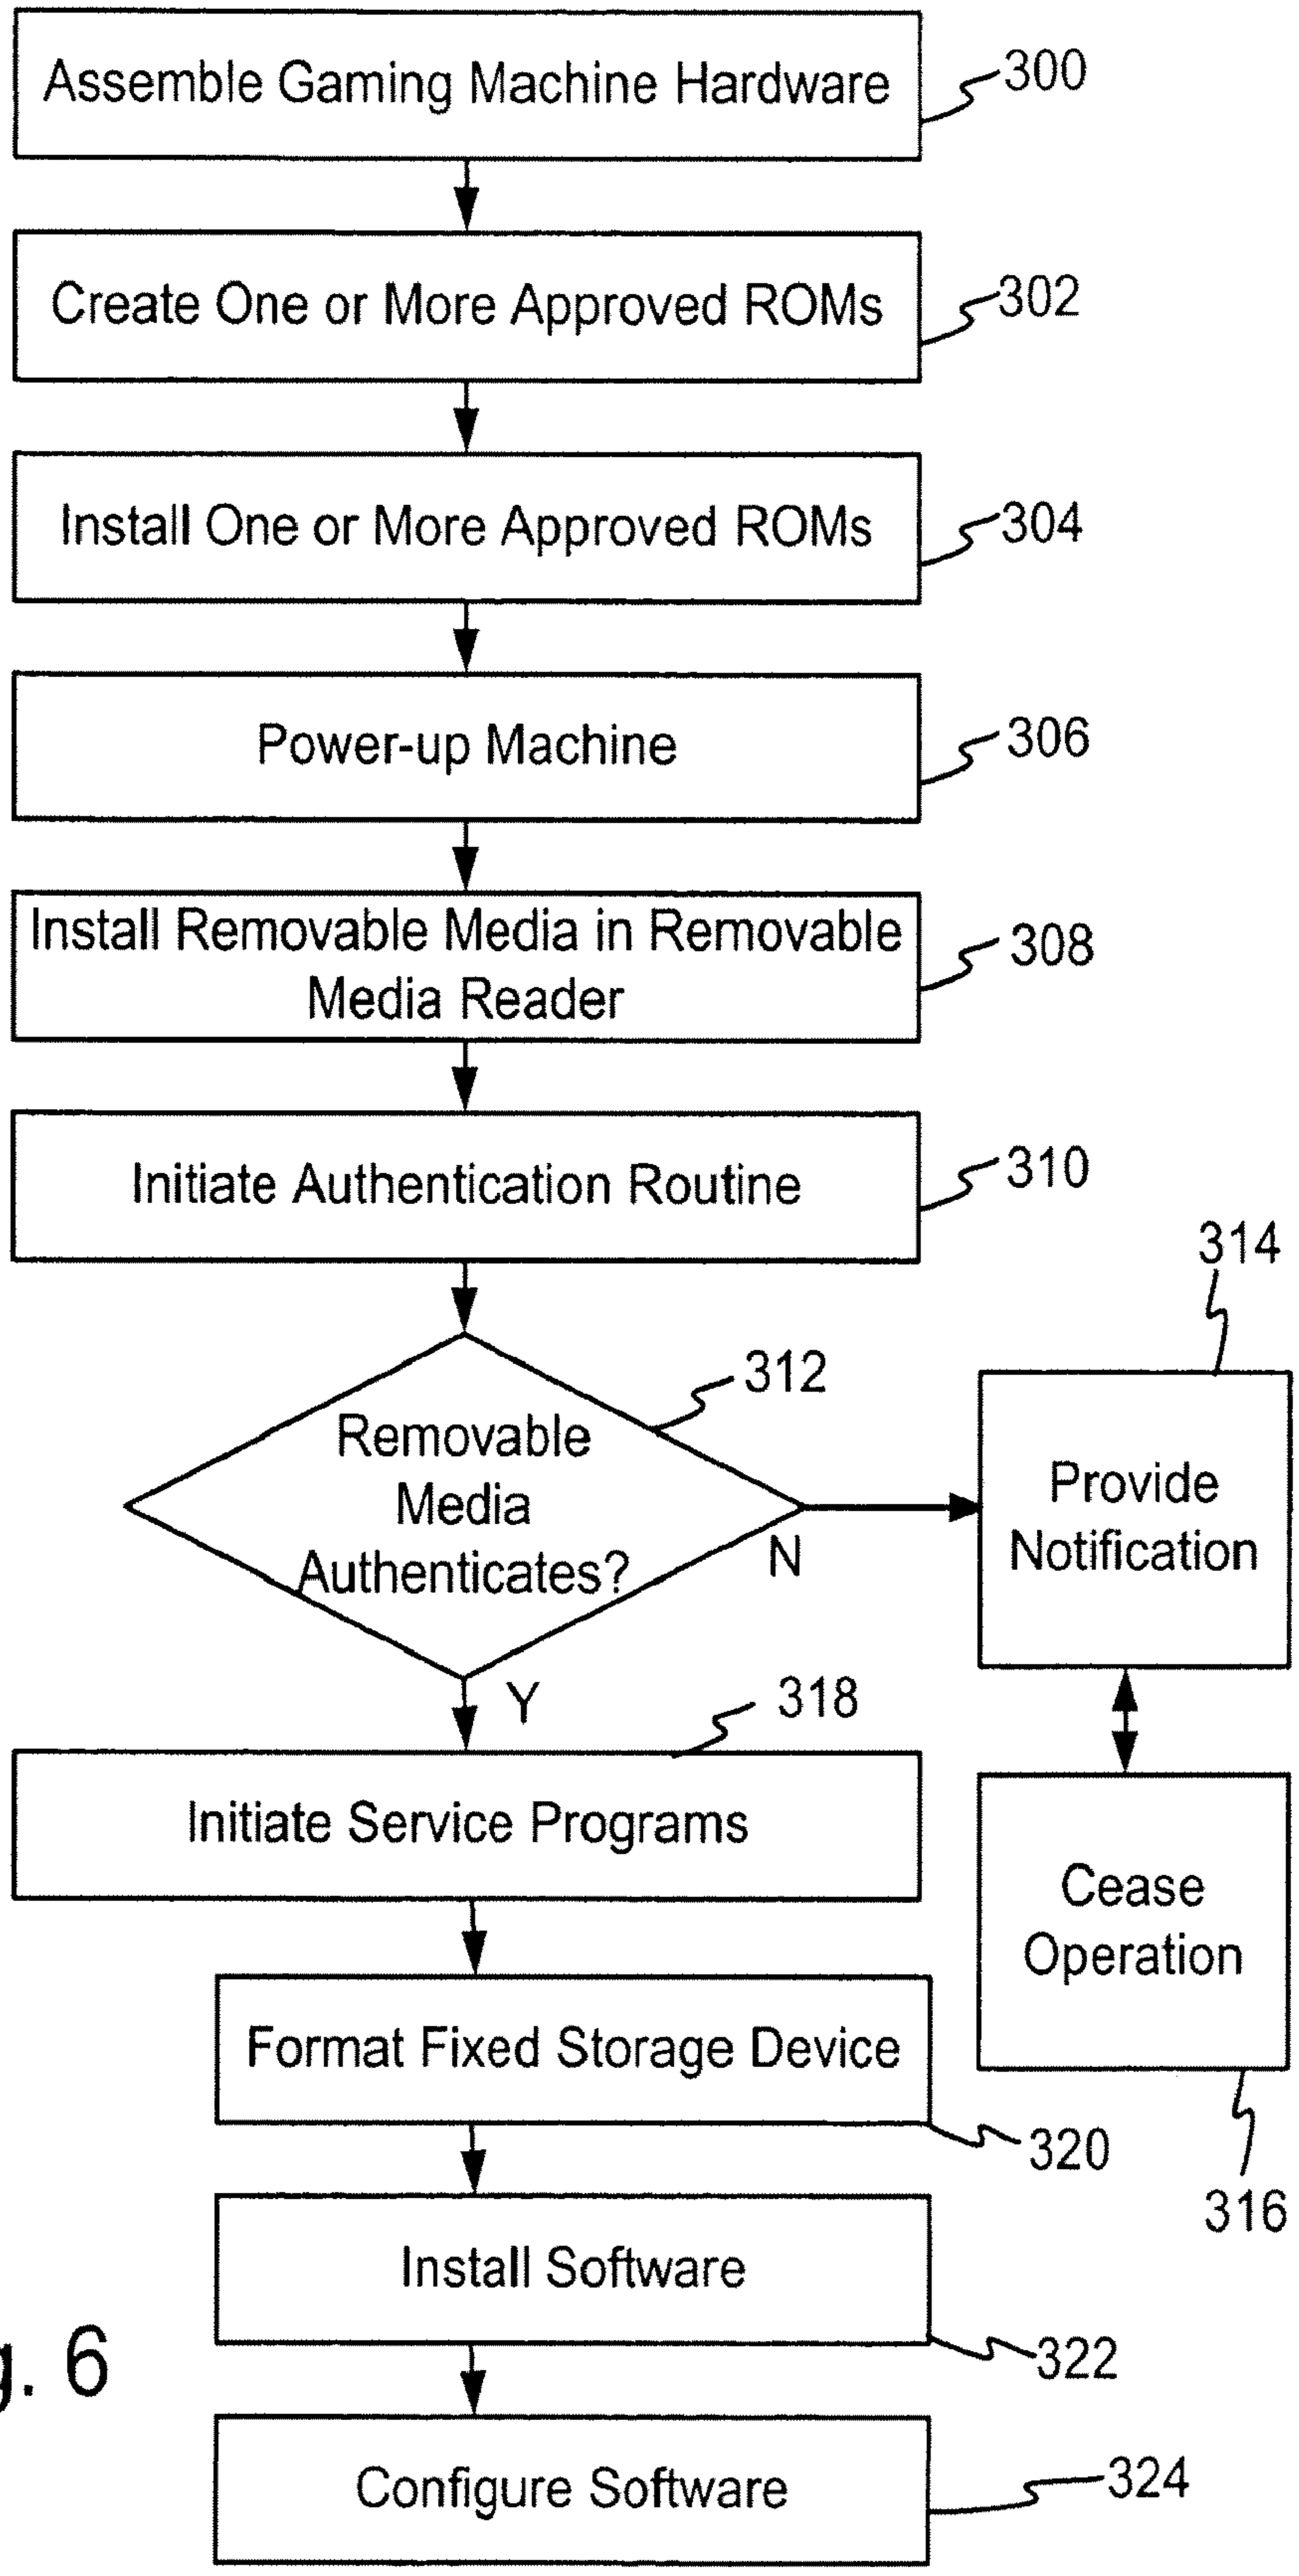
Assemble Gaming Machine Hardware
300

Create One or More Approved ROMs
302

Install One or More Approved ROMs
304

Power-up Machine
306

Install Removable Media in Removable Media Reader
308

Initiate Authentication Routine
310

314

312

Removable Media Authenticates?

N

Provide Notification

Y

318

Initiate Service Programs

Cease Operation

Format Fixed Storage Device

320

316

Install Software

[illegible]. 6

322

Configure Software

324